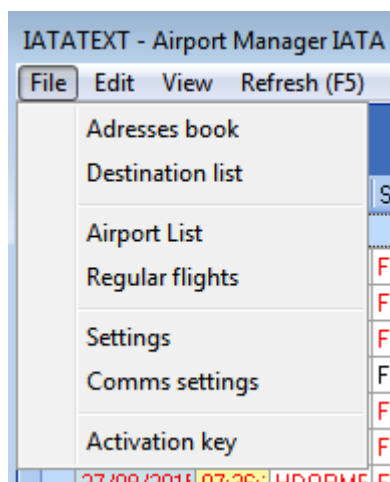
IATATEXT - Airport Manager IATA

File Edit View Refresh (F5)

Adresses book
Destination list

Airport List
Regular flights

Settings
Comms settings

Activation key

S
F
F
F
F
F
F
27/09/201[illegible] 07:26:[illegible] HDQRM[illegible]